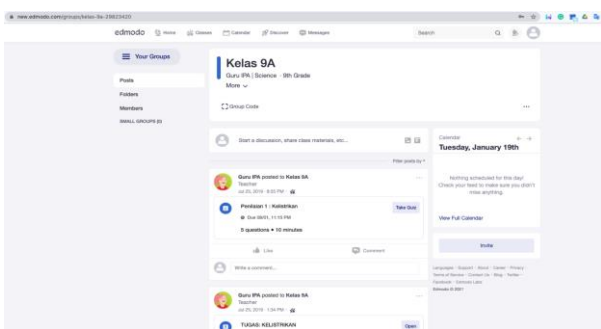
new.edmodo.com/groups/kelas-9a-29823420

edmodo Home Classes Calendar Discover Messages Search

Your Groups

Posts
Folders
Members
SMALL GROUPS (0)

Kelas 9A
Guru IPA | Science · 9th Grade
More

Group Code

Start a discussion, share class materials, etc...

Filter posts by

Guru IPA posted to Kelas 9A
Teacher
Jul 20, 2019 · 9:02 PM

Penilaian 1 : Kelistrikan
Due 09/01, 11:15 PM
Take Quiz
5 questions • 10 minutes

Like Comment

Write a comment...

Guru IPA posted to Kelas 9A
Teacher
Jul 20, 2019 · 1:54 PM

TUGAS: KELISTRIKAN
Open

Calendar
Tuesday, January 19th

Nothing scheduled for this day! Check your feed to make sure you didn't miss anything.

View Full Calendar

Invite

Language · Support · About · Career · Privacy · Terms of Service · Contact Us · Blog · Twitter · Facebook · Edmodo Labs
Edmodo © 2021